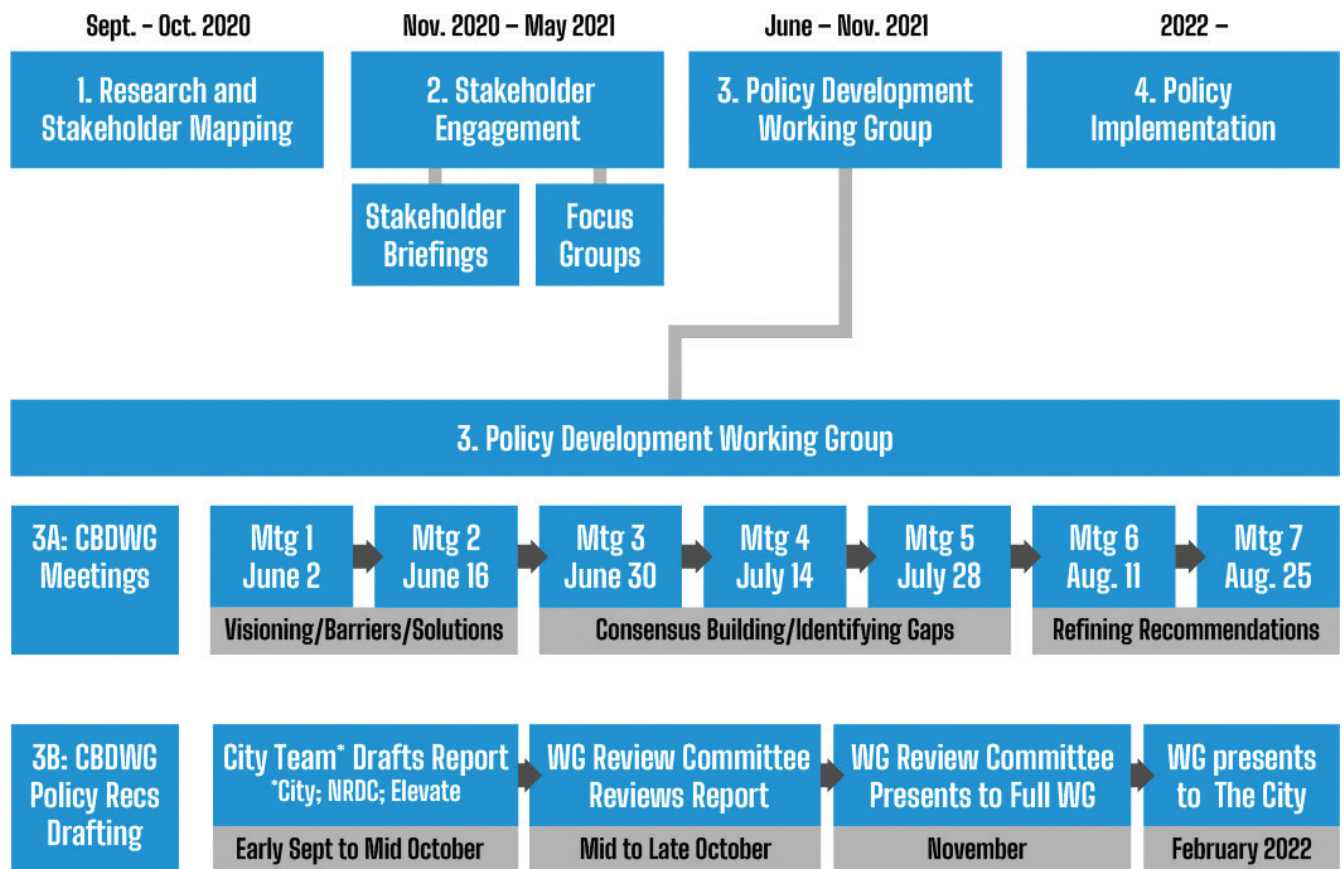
Sept. – Oct. 2020

1. Research and Stakeholder Mapping

Nov. 2020 – May 2021

2. Stakeholder Engagement

Stakeholder Briefings

Focus Groups

June – Nov. 2021

3. Policy Development Working Group

2022 –

4. Policy Implementation

3. Policy Development Working Group

3A: CBDWG Meetings

Mtg 1 June 2

Mtg 2 June 16

Mtg 3 June 30

Mtg 4 July 14

Mtg 5 July 28

Mtg 6 Aug. 11

Mtg 7 Aug. 25

Visioning/Barriers/Solutions

Consensus Building/Identifying Gaps

Refining Recommendations

3B: CBDWG Policy Recs Drafting

City Team* Drafts Report
*City; NRDC; Elevate

WG Review Committee Reviews Report

WG Review Committee Presents to Full WG

WG presents to The City

Early Sept to Mid October

Mid to Late October

November

February 2022